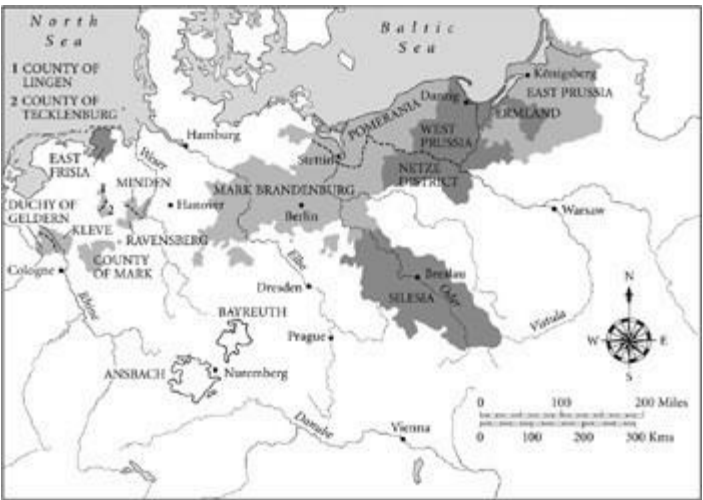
North Sea

1 COUNTY OF LINGEN
2 COUNTY OF TECKLENBURG

Baltic Sea

Königsberg
EAST PRUSSIA
ERMLAND
Danzig
POMERANIA
WEST PRUSSIA
NETZE DISTRICT
Stettin
Hamburg
Weser
EAST FRISIA
MINDEN
Hanover
MARK BRANDENBURG
Berlin
Warsaw
DUCHY OF GELDERN
KLEVE
RAVENSBERG
COUNTY OF MARK
Cologne
Rhine
Elbe
Dresden
Breslau
Oder
SILESIA
BAYREUTH
Prague
Vistula
ANSBACH
Nuremberg
Danube
Vienna
N
W
E
S
0 100 200 Miles
0 100 200 300 Kms